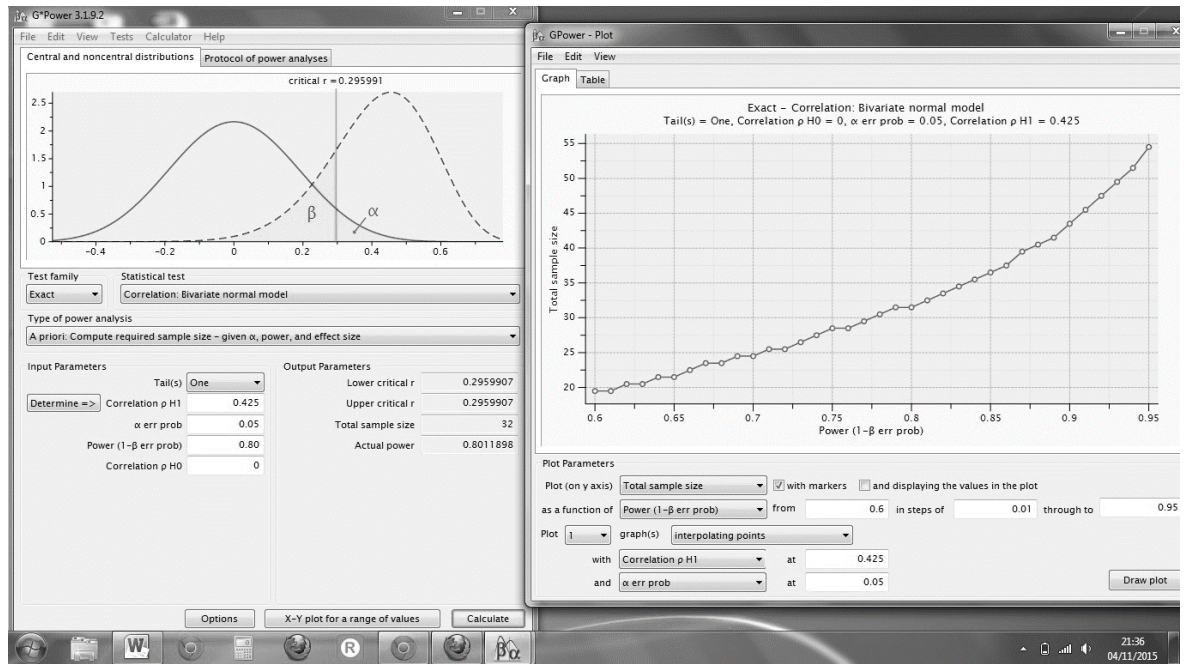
G*Power 3.1.9.2

File Edit View Tests Calculator Help

Central and noncentral distributions | Protocol of power analyses

critical r = 0.295991

2.5
2
1.5
1
0.5
0
-0.4 -0.2 0 0.2 0.4 0.6

β α

Test family
Exact

Statistical test
Correlation: Bivariate normal model

Type of power analysis
A priori: Compute required sample size – given α, power, and effect size

Input Parameters

| | |
|---|---|
| Tail(s) | One |
| Determine => Correlation ρ H1 | 0.425 |
| α err prob | 0.05 |
| Power (1–β err prob) | 0.80 |
| Correlation ρ H0 | 0 |

Output Parameters

| | |
|---|---|
| Lower critical r | 0.2959907 |
| Upper critical r | 0.2959907 |
| Total sample size | 32 |
| Actual power | 0.8011898 |

Options | X-Y plot for a range of values | Calculate

GPower - Plot

File Edit View

Graph | Table

Exact – Correlation: Bivariate normal model
Tail(s) = One, Correlation ρ H0 = 0, α err prob = 0.05, Correlation ρ H1 = 0.425

Total sample size

55
50
45
40
35
30
25
20

0.6 0.65 0.7 0.75 0.8 0.85 0.9 0.95
Power (1–β err prob)

Plot Parameters

Plot (on y axis) Total sample size | with markers | and displaying the values in the plot

as a function of Power (1–β err prob) from 0.6 in steps of 0.01 through to 0.95

Plot 1 graph(s) interpolating points

with Correlation ρ H1 at 0.425

and α err prob at 0.05

Draw plot

21:36
04/11/2015